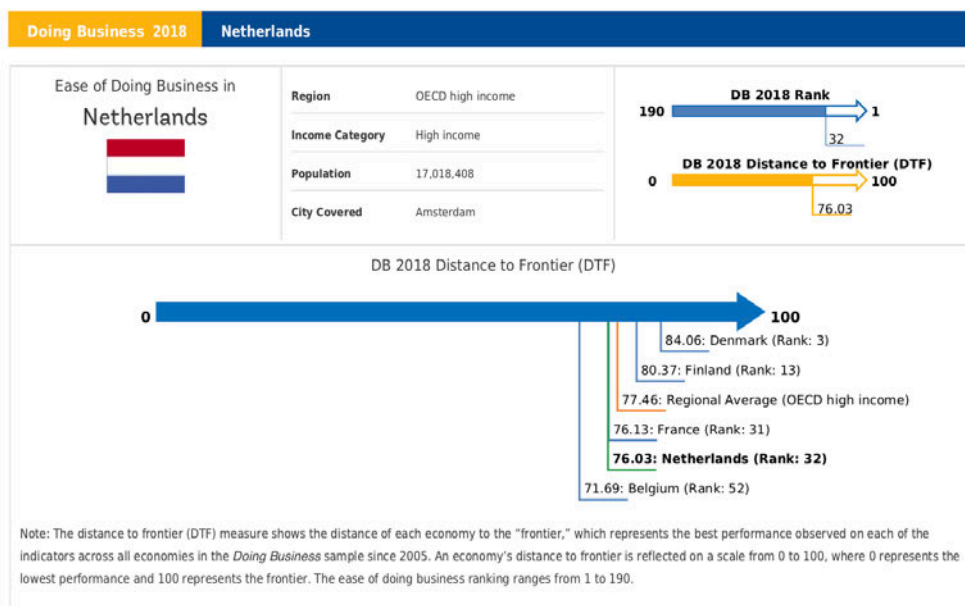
Doing Business 2018 Netherlands

Ease of Doing Business in

Netherlands

| Region | OECD high income |
|---|---|
| Income Category | High income |
| Population | 17,018,408 |
| City Covered | Amsterdam |

DB 2018 Rank

190 1

32

DB 2018 Distance to Frontier (DTF)

0 100

76.03

DB 2018 Distance to Frontier (DTF)

0 100

84.06: Denmark (Rank: 3)

80.37: Finland (Rank: 13)

77.46: Regional Average (OECD high income)

76.13: France (Rank: 31)

76.03: Netherlands (Rank: 32)

71.69: Belgium (Rank: 52)

Note: The distance to frontier (DTF) measure shows the distance of each economy to the "frontier," which represents the best performance observed on each of the indicators across all economies in the Doing Business sample since 2005. An economy's distance to frontier is reflected on a scale from 0 to 100, where 0 represents the lowest performance and 100 represents the frontier. The ease of doing business ranking ranges from 1 to 190.